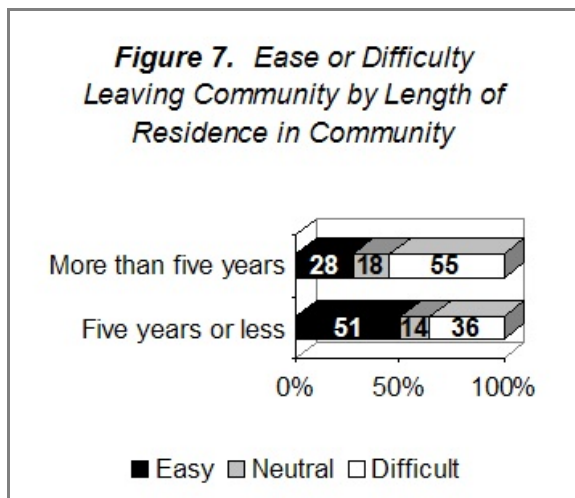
**Figure 7.** Ease or Difficulty Leaving Community by Length of Residence in Community

| | Easy | Neutral | Difficult |
|---|---|---|---|
| More than five years | 28 | 18 | 55 |
| Five years or less | 51 | 14 | 36 |

0% 50% 100%

■ Easy ■ Neutral □ Difficult